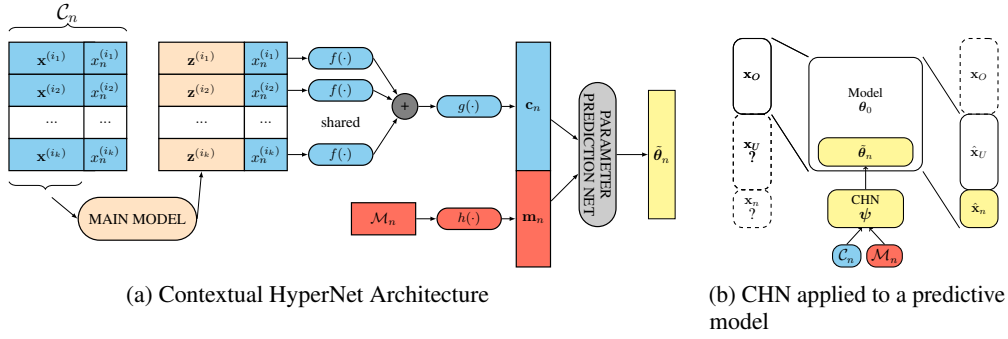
$\mathcal{C}_n$

$\mathbf{x}^{(i_1)}$ $x_n^{(i_1)}$
$\mathbf{x}^{(i_2)}$ $x_n^{(i_2)}$
... ...
$\mathbf{x}^{(i_k)}$ $x_n^{(i_k)}$

MAIN MODEL

$\mathbf{z}^{(i_1)}$ $x_n^{(i_1)}$
$\mathbf{z}^{(i_2)}$ $x_n^{(i_2)}$
... ...
$\mathbf{z}^{(i_k)}$ $x_n^{(i_k)}$

$f(\cdot)$
$f(\cdot)$
shared
$f(\cdot)$

+

$g(\cdot)$

$\mathbf{c}_n$

$\mathcal{M}_n$ $h(\cdot)$ $\mathbf{m}_n$

PARAMETER PREDICTION NET

$\tilde{\boldsymbol{\theta}}_n$

(a) Contextual HyperNet Architecture

$\mathbf{x}_O$

$\mathbf{x}_U$ ?

$\mathbf{x}_n$ ?

Model $\boldsymbol{\theta}_0$

$\tilde{\boldsymbol{\theta}}_n$

CHN $\boldsymbol{\psi}$

$\mathcal{C}_n$ $\mathcal{M}_n$

$\mathbf{x}_O$

$\hat{\mathbf{x}}_U$

$\hat{\mathbf{x}}_n$

(b) CHN applied to a predictive model